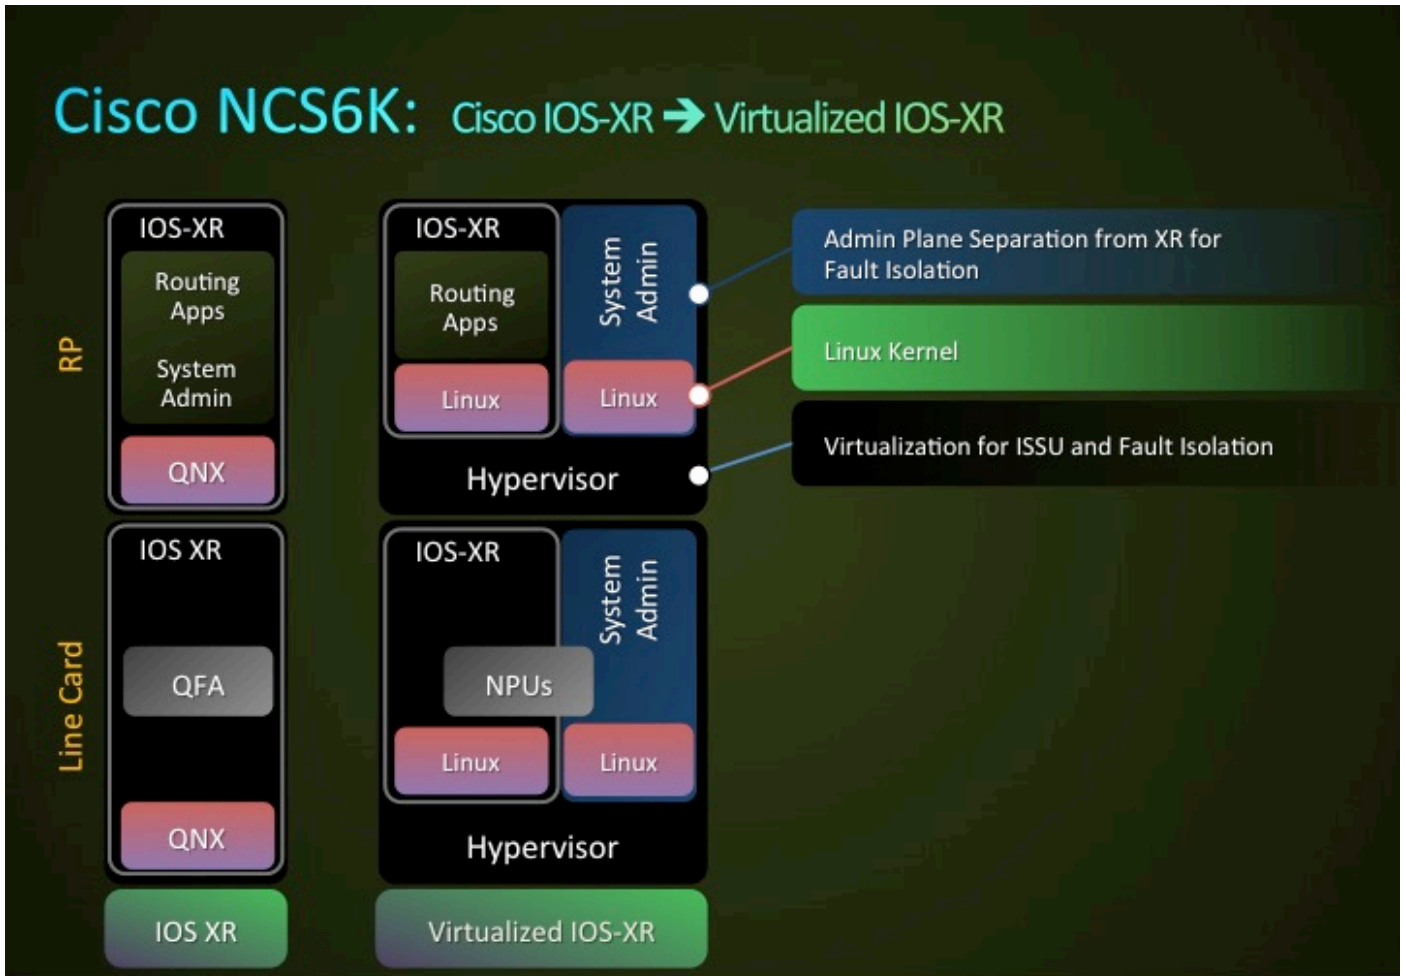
Cisco NCS6K: Cisco IOS-XR → Virtualized IOS-XR

RP

IOS-XR

Routing Apps

System Admin

QNX

IOS-XR

Routing Apps

Linux

System Admin

Linux

Hypervisor

Admin Plane Separation from XR for Fault Isolation

Linux Kernel

Virtualization for ISSU and Fault Isolation

Line Card

IOS XR

QFA

QNX

IOS-XR

System Admin

NPUs

Linux

Linux

Hypervisor

IOS XR

Virtualized IOS-XR